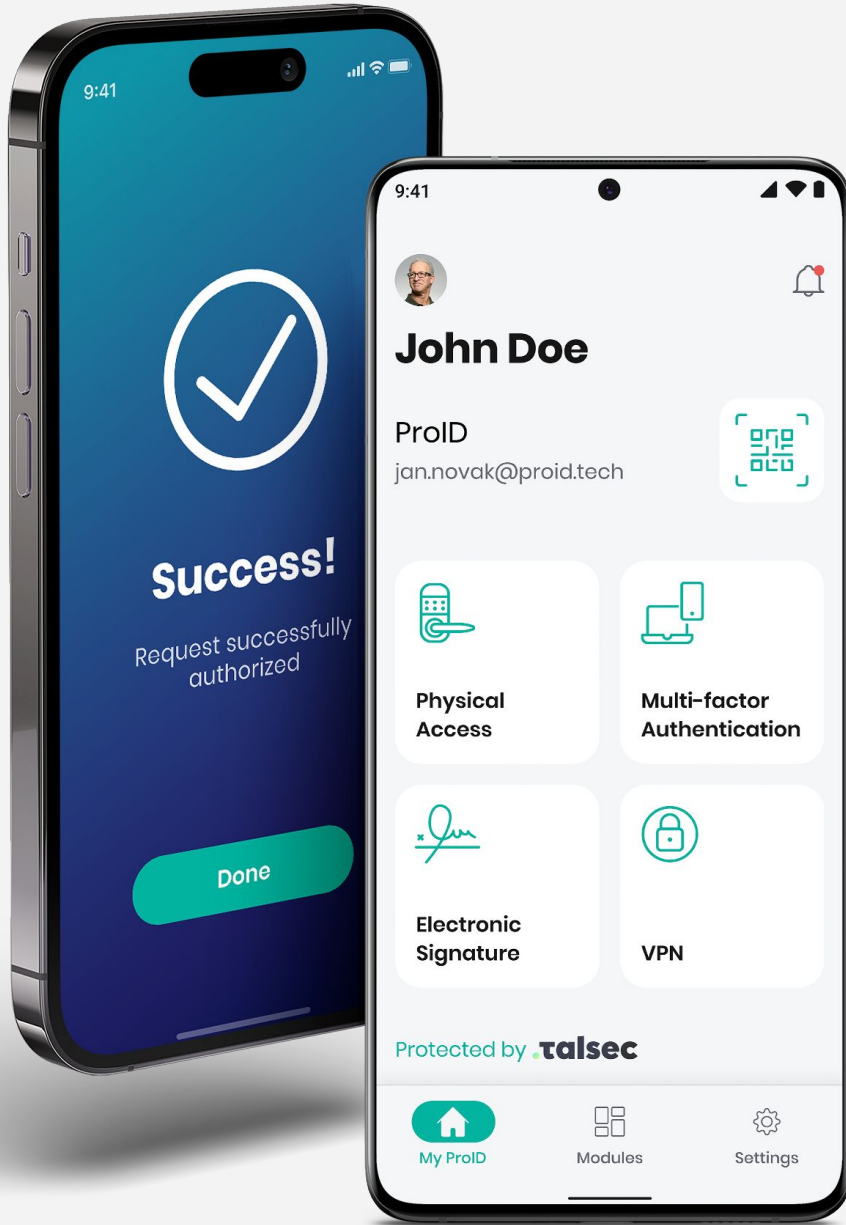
9:41

Success!

Request successfully authorized

Done

9:41

John Doe

ProID
jan.novak@proid.tech

Physical Access

Multi-factor Authentication

Electronic Signature

VPN

Protected by .talsec

My ProID

Modules

Settings